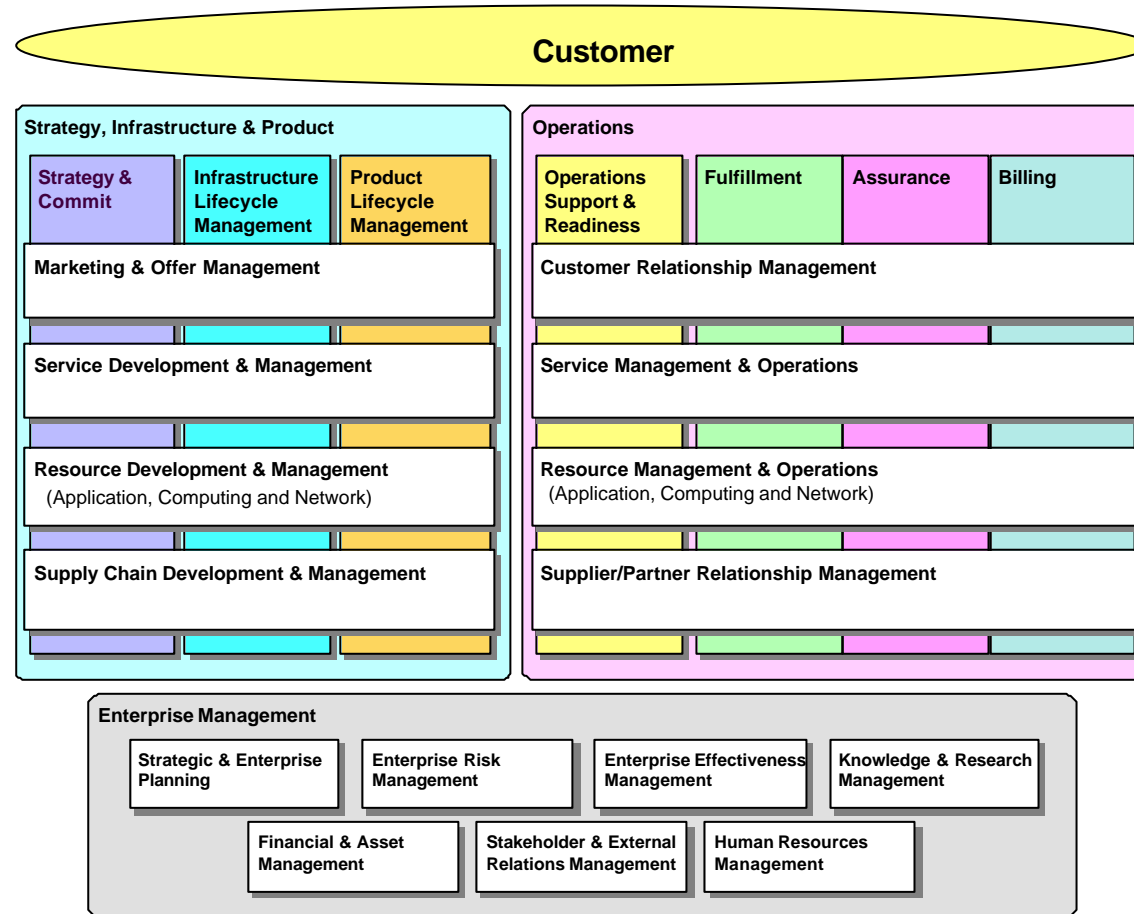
Customer

Strategy, Infrastructure & Product

Strategy & Commit

Infrastructure Lifecycle Management

Product Lifecycle Management

Marketing & Offer Management

Service Development & Management

Resource Development & Management
(Application, Computing and Network)

Supply Chain Development & Management

Operations

Operations Support & Readiness

Fulfillment

Assurance

Billing

Customer Relationship Management

Service Management & Operations

Resource Management & Operations
(Application, Computing and Network)

Supplier/Partner Relationship Management

Enterprise Management

Strategic & Enterprise Planning

Enterprise Risk Management

Enterprise Effectiveness Management

Knowledge & Research Management

Financial & Asset Management

Stakeholder & External Relations Management

Human Resources Management